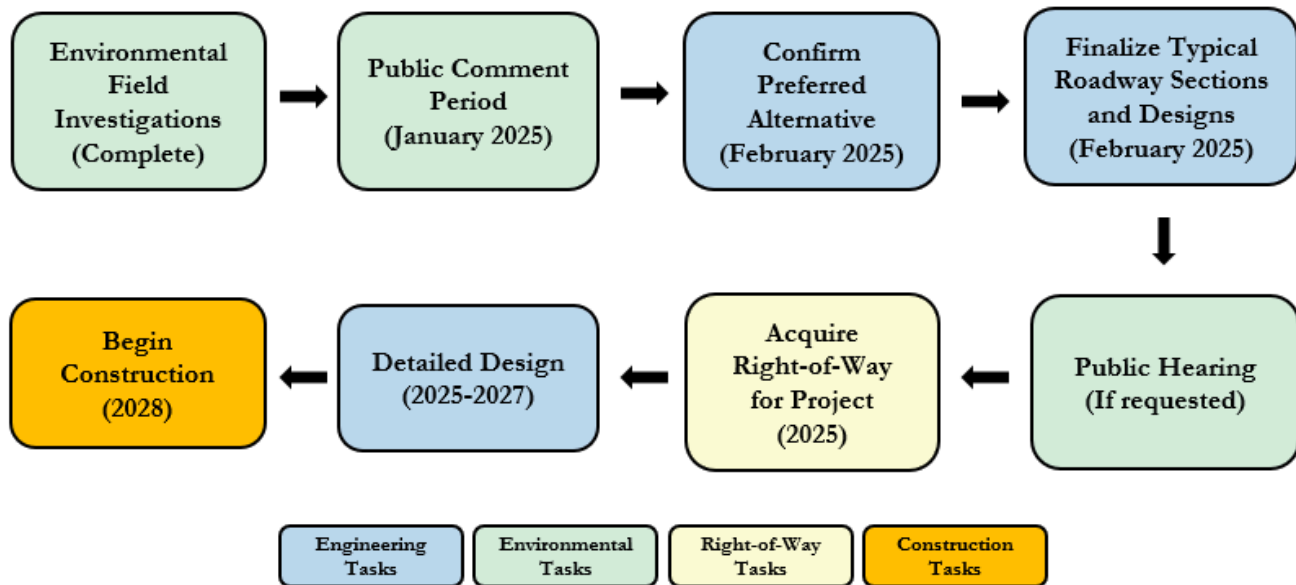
Environmental Field Investigations (Complete)

Public Comment Period (January 2025)

Confirm Preferred Alternative (February 2025)

Finalize Typical Roadway Sections and Designs (February 2025)

Public Hearing (If requested)

Acquire Right-of-Way for Project (2025)

Detailed Design (2025-2027)

Begin Construction (2028)

Engineering Tasks

Environmental Tasks

Right-of-Way Tasks

Construction Tasks